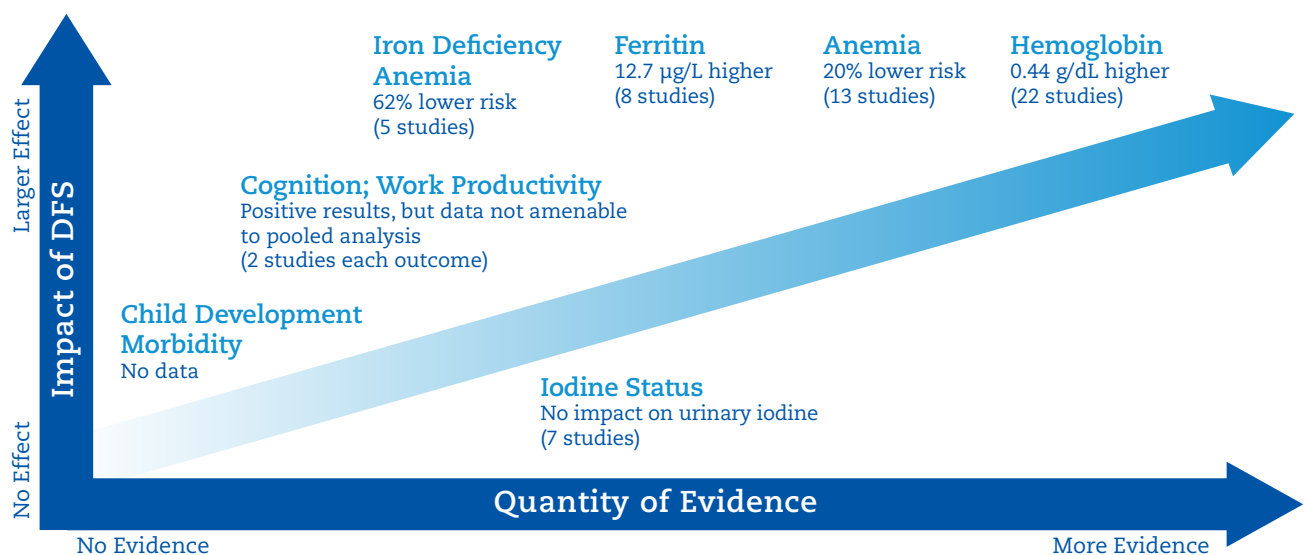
Larger Effect

Impact of DFS

No Effect

Iron Deficiency Anemia
62% lower risk
(5 studies)

Ferritin
12.7 µg/L higher
(8 studies)

Anemia
20% lower risk
(13 studies)

Hemoglobin
0.44 g/dL higher
(22 studies)

Cognition; Work Productivity
Positive results, but data not amenable to pooled analysis
(2 studies each outcome)

Child Development Morbidity
No data

Iodine Status
No impact on urinary iodine
(7 studies)

Quantity of Evidence

No Evidence

More Evidence